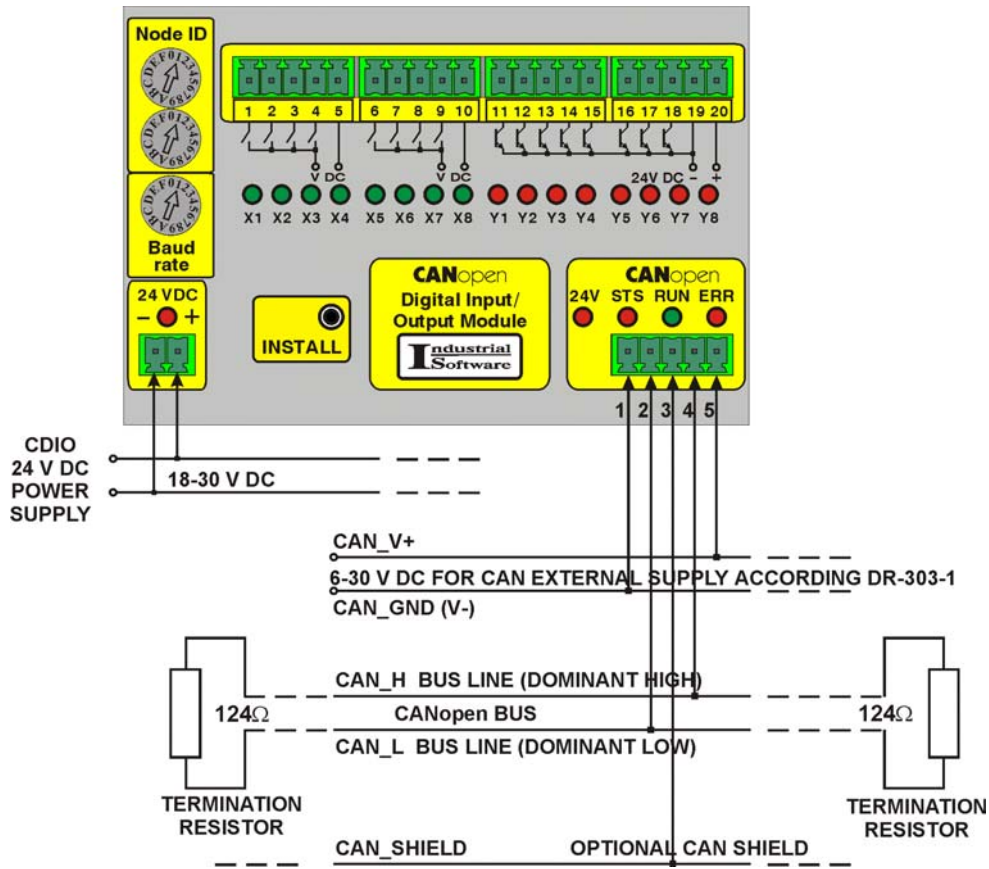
Node ID

Baud rate

24 VDC
– +

1 2 3 4 5 6 7 8 9 10 11 12 13 14 15 16 17 18 19 20

V DC
V DC
24V DC – +

X1 X2 X3 X4 X5 X6 X7 X8 Y1 Y2 Y3 Y4 Y5 Y6 Y7 Y8

INSTALL

CANopen
Digital Input/
Output Module
Industrial Software

CANopen
24V STS RUN ERR

1 2 3 4 5

CDIO
24 V DC
POWER
SUPPLY

18-30 V DC

CAN_V+
6-30 V DC FOR CAN EXTERNAL SUPPLY ACCORDING DR-303-1
CAN_GND (V-)

124Ω
CAN_H BUS LINE (DOMINANT HIGH)
CANopen BUS
CAN_L BUS LINE (DOMINANT LOW)
124Ω

TERMINATION
RESISTOR

TERMINATION
RESISTOR

CAN_SHIELD
OPTIONAL CAN SHIELD